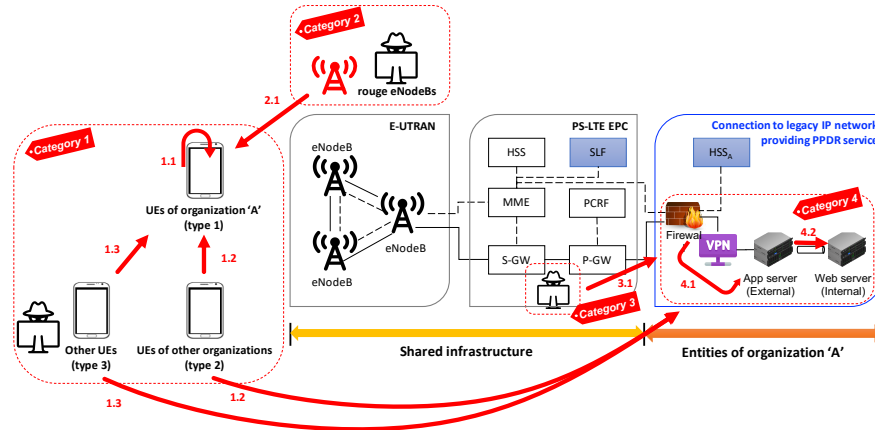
Category 2

rouge eNodeBs

2.1

Category 1

1.1

UEs of organization 'A' (type 1)

1.3

1.2

Other UEs (type 3)

UEs of other organizations (type 2)

E-UTRAN

eNodeB

eNodeB

eNodeB

PS-LTE EPC

HSS

SLF

MME

PCRF

S-GW

P-GW

Category 3

3.1

Connection to legacy IP network providing PPDR service

$HSS_A$

Category 4

Firewall

VPN

4.2

4.1

App server (External)

Web server (Internal)

Shared infrastructure

Entities of organization 'A'

1.3

1.2